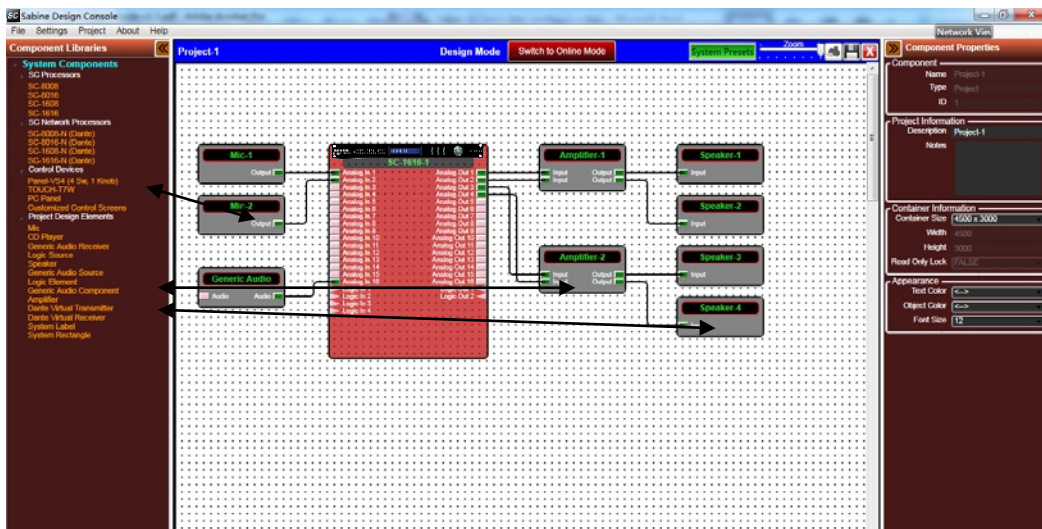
SG Sabine Design Console
File Settings Project About Help
Network Vie

Component Libraries
System Components
SG Processors
SC-8008
SC-8016
SC-1608
SC-1616
SG Network Processors
SC-8008-N (Dante)
SC-8016-N (Dante)
SC-1608-N (Dante)
SC-1616-N (Dante)
Control Devices
Panel-VS4 (4 Sw, 1 Knob)
TOUCH-T7W
PC Panel
Customized Control Screens
Project Design Elements
Mic
CD Player
Generic Audio Receiver
Logic Source
Speaker
Generic Audio Source
Logic Element
Generic Audio Component
Amplifier
Dante Virtual Transmitter
Dante Virtual Receiver
System Label
System Rectangle

Project-1
Design Mode
Switch to Online Mode
System Presets
Zoom

Mic-1
Output
Mic-2
Output
Generic Audio
Audio
Audio
SC-1616-1
Analog In 1
Analog In 2
Analog In 3
Analog In 4
Analog In 5
Analog In 6
Analog In 7
Analog In 8
Analog In 9
Analog In 10
Analog In 11
Analog In 12
Analog In 13
Analog In 14
Analog In 15
Analog In 16
Logic In 1
Logic In 2
Logic In 3
Logic In 4
Analog Out 1
Analog Out 2
Analog Out 3
Analog Out 4
Analog Out 5
Analog Out 6
Analog Out 7
Analog Out 8
Analog Out 9
Analog Out 10
Analog Out 11
Analog Out 12
Analog Out 13
Analog Out 14
Analog Out 15
Analog Out 16
Logic Out 1
Logic Out 2
Amplifier-1
Input
Input
Output
Output
Amplifier-2
Input
Input
Output
Output
Speaker-1
Input
Speaker-2
Input
Speaker-3
Input
Speaker-4
Input

Component Properties
Component
Name Project-1
Type Project
ID 1
Project Information
Description Project-1
Notes
Container Information
Container Size 4500 x 3000
Width 4500
Height 3000
Read Only Lock FALSE
Appearance
Text Color <-->
Object Color <-->
Font Size 12